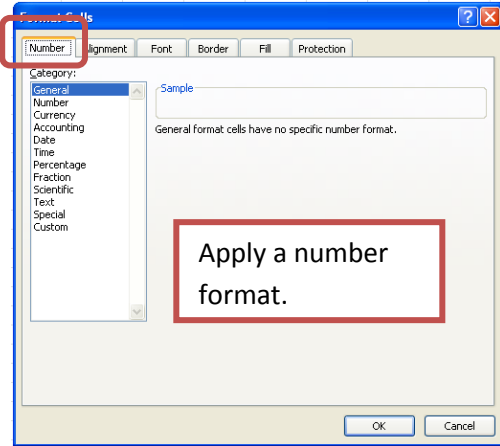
Format Cells

Number
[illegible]lignment
Font
Border
Fill
Protection

Category:

General
Number
Currency
Accounting
Date
Time
Percentage
Fraction
Scientific
Text
Special
Custom

Sample

General format cells have no specific number format.

Apply a number format.

OK
Cancel